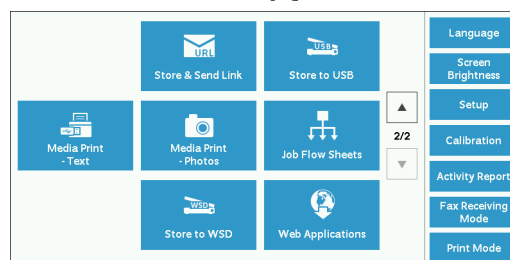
URL
Store & Send Link

USB
Store to USB

Media Print - Text

Media Print - Photos

Job Flow Sheets

WSD
Store to WSD

Web Applications

▲
2/2
▼

Language

Screen Brightness

Setup

Calibration

Activity Report

Fax Receiving Mode

Print Mode